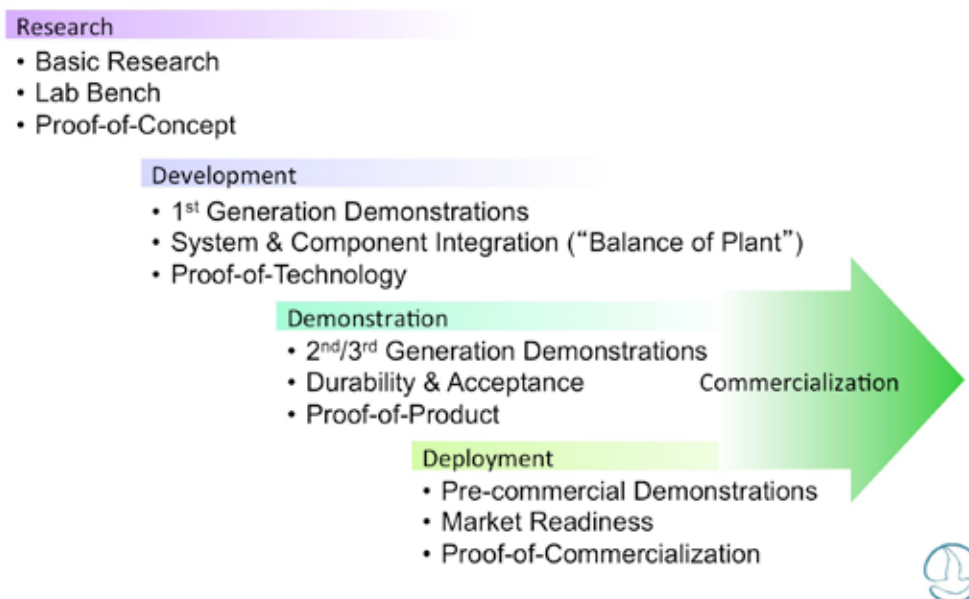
Research
• Basic Research
• Lab Bench
• Proof-of-Concept

Development
• 1$^{st}$ Generation Demonstrations
• System & Component Integration ("Balance of Plant")
• Proof-of-Technology

Demonstration
• 2$^{nd}$/3$^{rd}$ Generation Demonstrations
• Durability & Acceptance
• Proof-of-Product

Commercialization

Deployment
• Pre-commercial Demonstrations
• Market Readiness
• Proof-of-Commercialization